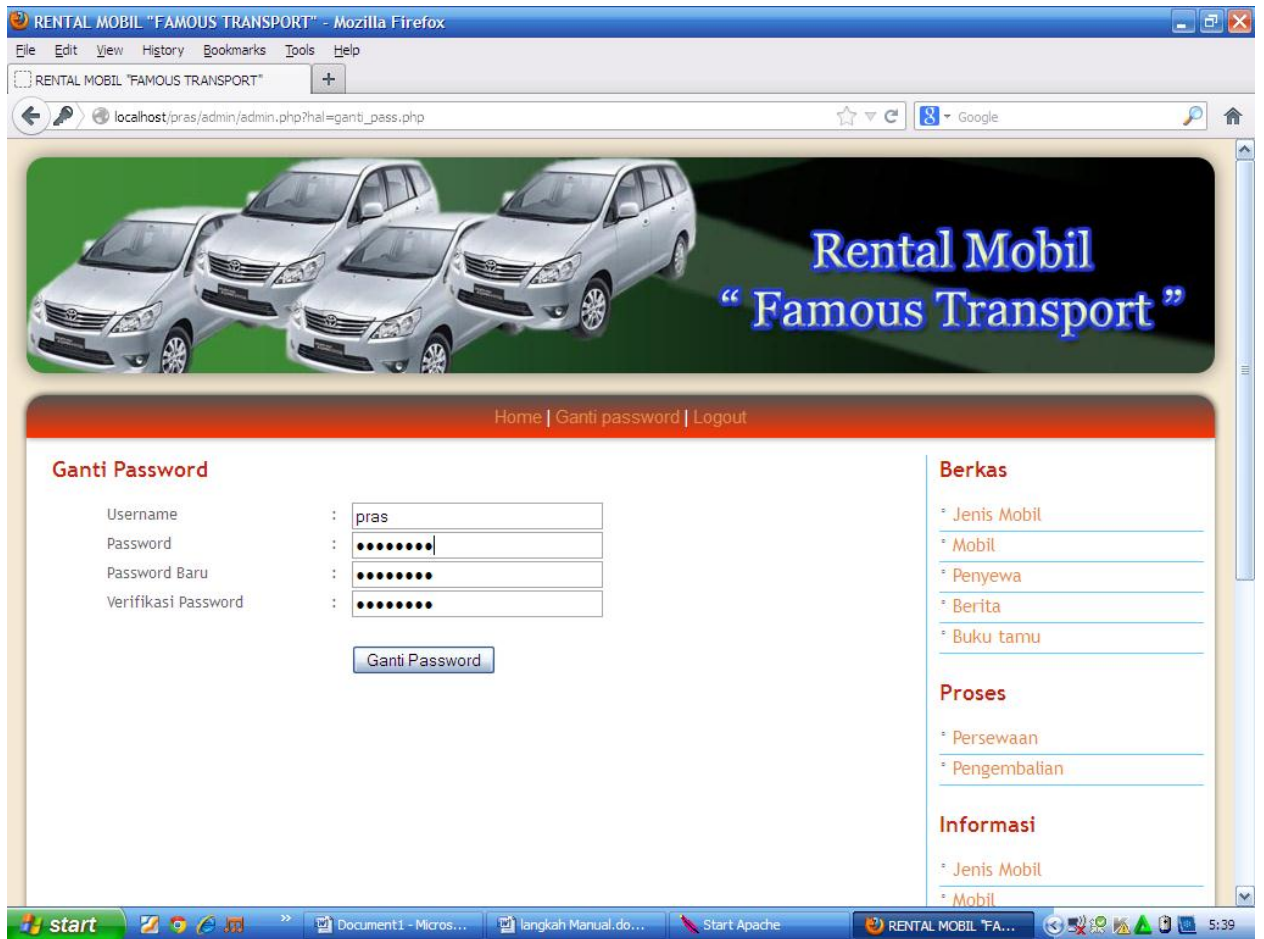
RENTAL MOBIL "FAMOUS TRANSPORT" - Mozilla Firefox

File Edit View History Bookmarks Tools Help

RENTAL MOBIL "FAMOUS TRANSPORT"

localhost/pras/admin/admin.php?hal=ganti_pass.php

Google

Rental Mobil
" Famous Transport "

Home | Ganti password | Logout

Ganti Password

| Username | : | pras |
|---|---|---|
| Password | : | •••••••• |
| Password Baru | : | •••••••• |
| Verifikasi Password | : | •••••••• |

Ganti Password

Berkas
Jenis Mobil
Mobil
Penyewa
Berita
Buku tamu

Proses
Persewaan
Pengembalian

Informasi
Jenis Mobil
Mobil

start
Document1 - Micros...
langkah Manual.do...
Start Apache
RENTAL MOBIL "FA...
5:39